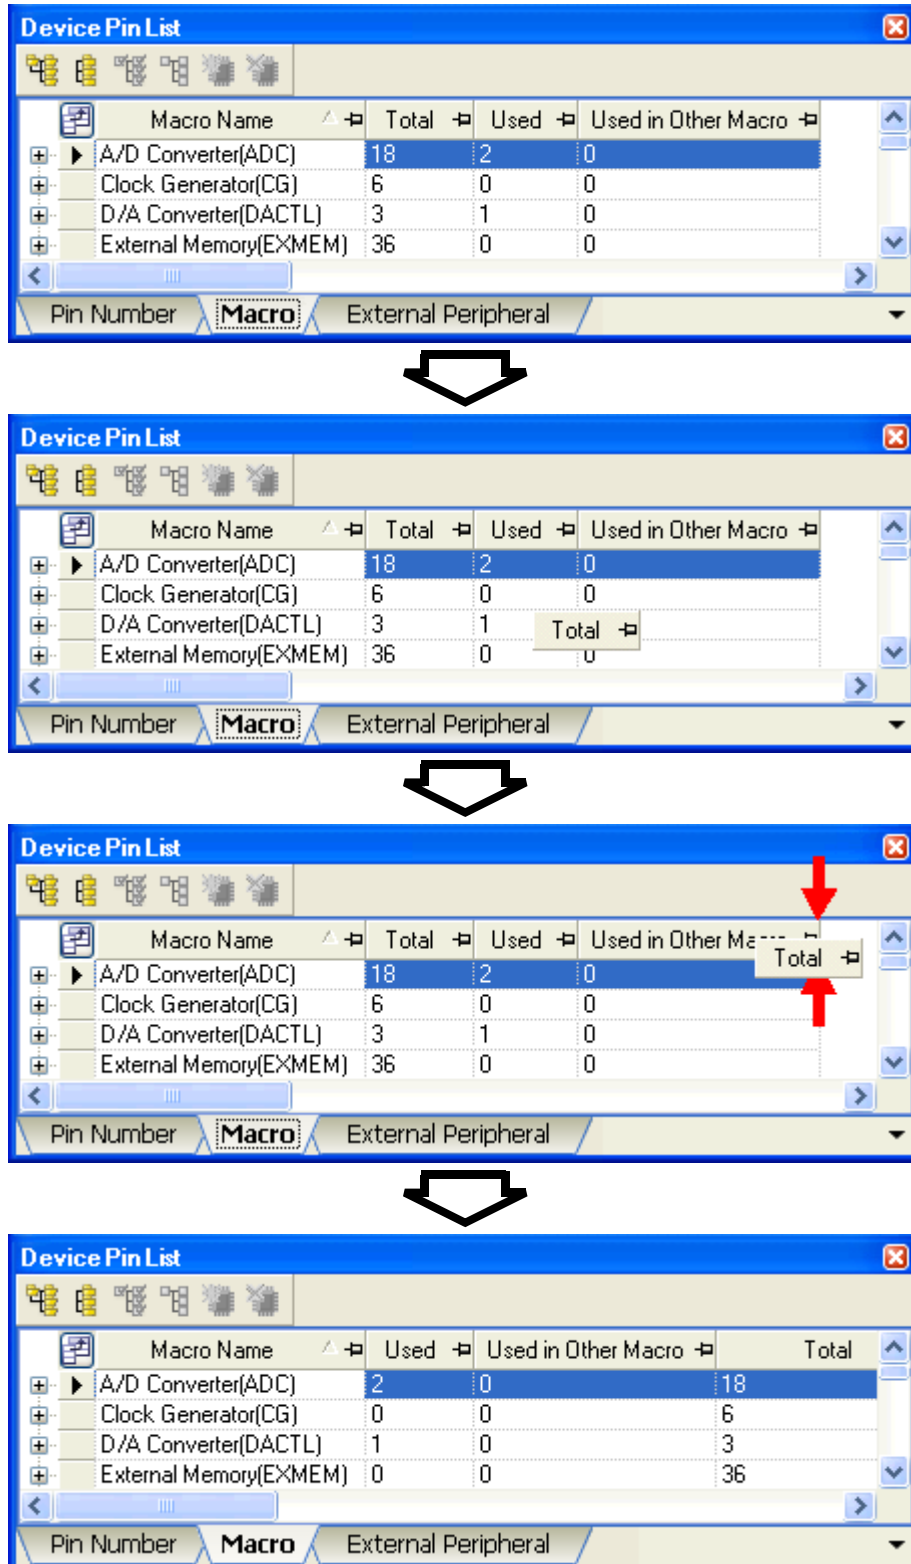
Device Pin List

| Macro Name | Total | Used | Used in Other Macro |
|---|---|---|---|
| A/D Converter(ADC) | 18 | 2 | 0 |
| Clock Generator(CG) | 6 | 0 | 0 |
| D/A Converter(DACTL) | 3 | 1 | 0 |
| External Memory(EXMEM) | 36 | 0 | 0 |

Pin Number Macro External Peripheral

Device Pin List

| Macro Name | Total | Used | Used in Other Macro |
|---|---|---|---|
| A/D Converter(ADC) | 18 | 2 | 0 |
| Clock Generator(CG) | 6 | 0 | 0 |
| D/A Converter(DACTL) | 3 | 1 | |
| External Memory(EXMEM) | 36 | 0 | 0 |

Total

Pin Number Macro External Peripheral

Device Pin List

| Macro Name | Total | Used | Used in Other Ma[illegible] |
|---|---|---|---|
| A/D Converter(ADC) | 18 | 2 | 0 |
| Clock Generator(CG) | 6 | 0 | 0 |
| D/A Converter(DACTL) | 3 | 1 | 0 |
| External Memory(EXMEM) | 36 | 0 | 0 |

Total

Pin Number Macro External Peripheral

Device Pin List

| Macro Name | Used | Used in Other Macro | Total |
|---|---|---|---|
| A/D Converter(ADC) | 2 | 0 | 18 |
| Clock Generator(CG) | 0 | 0 | 6 |
| D/A Converter(DACTL) | 1 | 0 | 3 |
| External Memory(EXMEM) | 0 | 0 | 36 |

Pin Number Macro External Peripheral